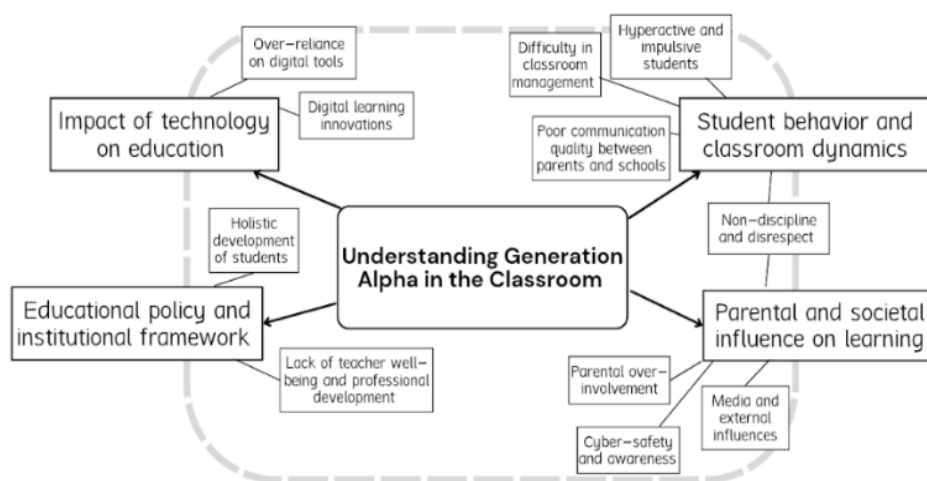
Understanding Generation Alpha in the Classroom

Impact of technology on education

Over-reliance on digital tools

Digital learning innovations

Student behavior and classroom dynamics

Difficulty in classroom management

Hyperactive and impulsive students

Poor communication quality between parents and schools

Non-discipline and disrespect

Educational policy and institutional framework

Holistic development of students

Lack of teacher well-being and professional development

Parental and societal influence on learning

Parental over-involvement

Media and external influences

Cyber-safety and awareness